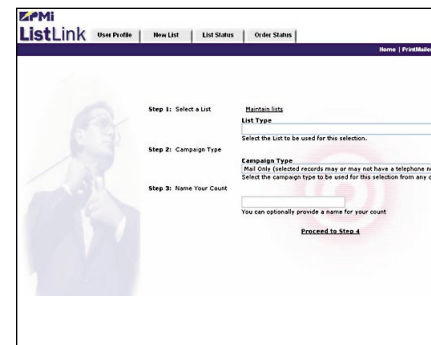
PMI
ListLink

User Profile | New List | List Status | Order Status

Home | PrintMailo

Step 1: Select a List

Maintain lists

List Type

Select the List to be used for this selection.

Step 2: Campaign Type

Campaign Type

Mail Only (selected records may or may not have a telephone n

Select the campaign type to be used for this selection from any c

Step 3: Name Your Count

You can optionally provide a name for your count

Proceed to Step 4